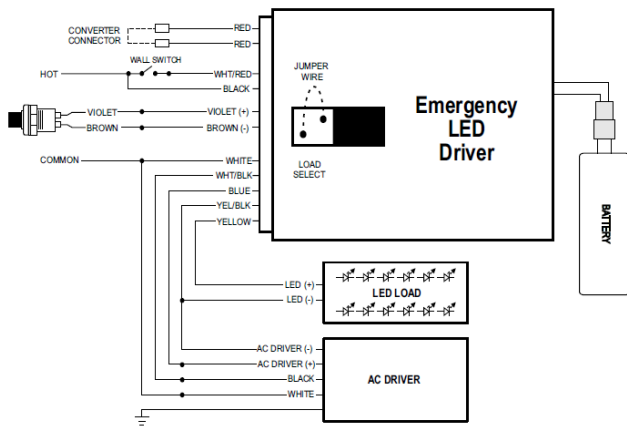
CONVERTER CONNECTOR

RED

RED

HOT

WALL SWITCH

WHT/RED

BLACK

VIOLET

VIOLET (+)

BROWN

BROWN (-)

COMMON

WHITE

WHT/BLK

BLUE

YEL/BLK

YELLOW

JUMPER WIRE

LOAD SELECT

Emergency LED Driver

BATTERY

LED (+)

LED (-)

LED LOAD

AC DRIVER (-)

AC DRIVER (+)

BLACK

WHITE

AC DRIVER